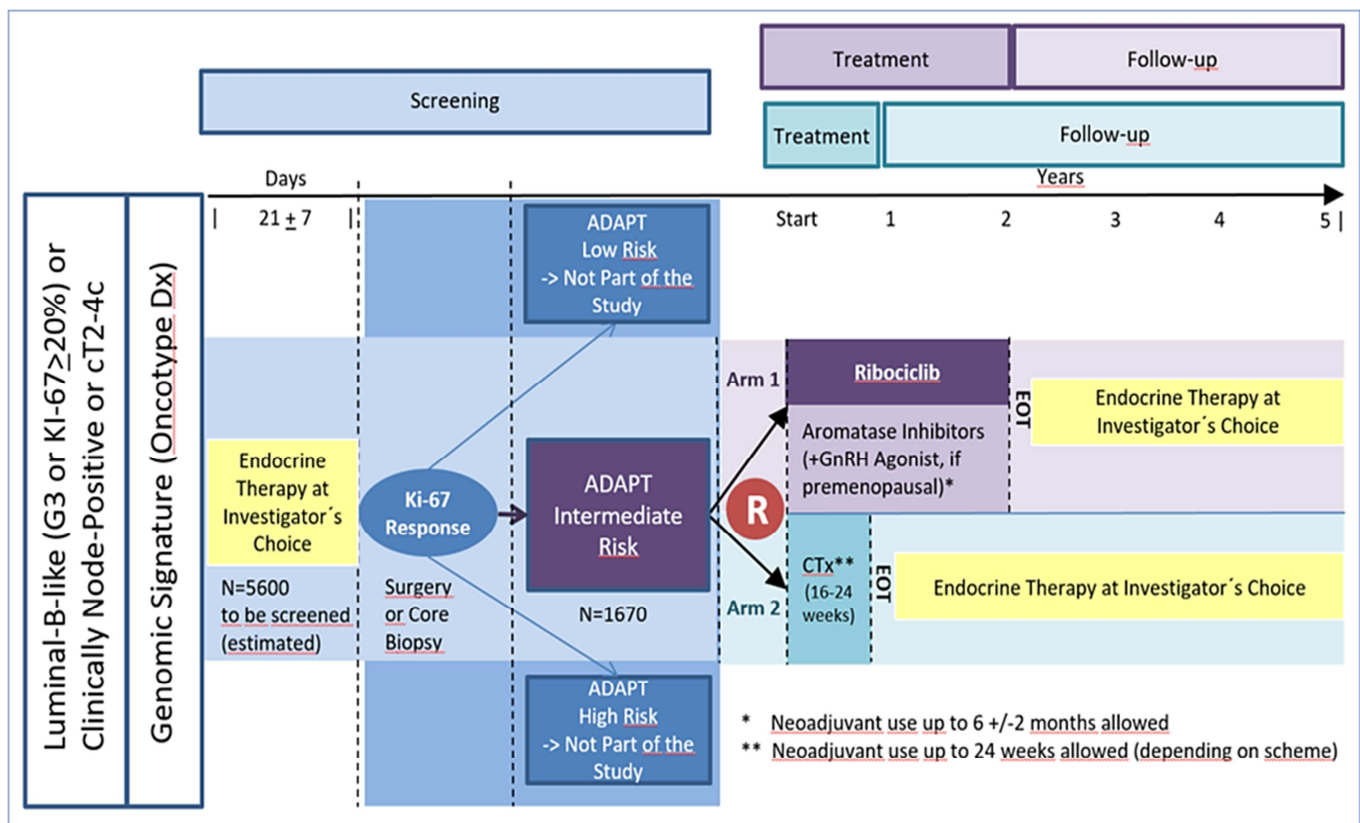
Treatment
Follow-up
Screening
Treatment
Follow-up
Days
Years
| 21 $\pm$ 7 |
Start 1 2 3 4 5 |
Luminal-B-like (G3 or KI-67$\geq$20%) or Clinically Node-Positive or cT2-4c
Genomic Signature (Oncotype Dx)
ADAPT Low Risk -> Not Part of the Study
Arm 1
Ribociclib
EOT
Endocrine Therapy at Investigator´s Choice
Aromatase Inhibitors (+GnRH Agonist, if premenopausal)*
Endocrine Therapy at Investigator´s Choice
Ki-67 Response
ADAPT Intermediate Risk
R
CTx** (16-24 weeks)
EOT
Endocrine Therapy at Investigator´s Choice
N=5600 to be screened (estimated)
Surgery or Core Biopsy
N=1670
Arm 2
ADAPT High Risk -> Not Part of the Study
* Neoadjuvant use up to 6 +/-2 months allowed
** Neoadjuvant use up to 24 weeks allowed (depending on scheme)